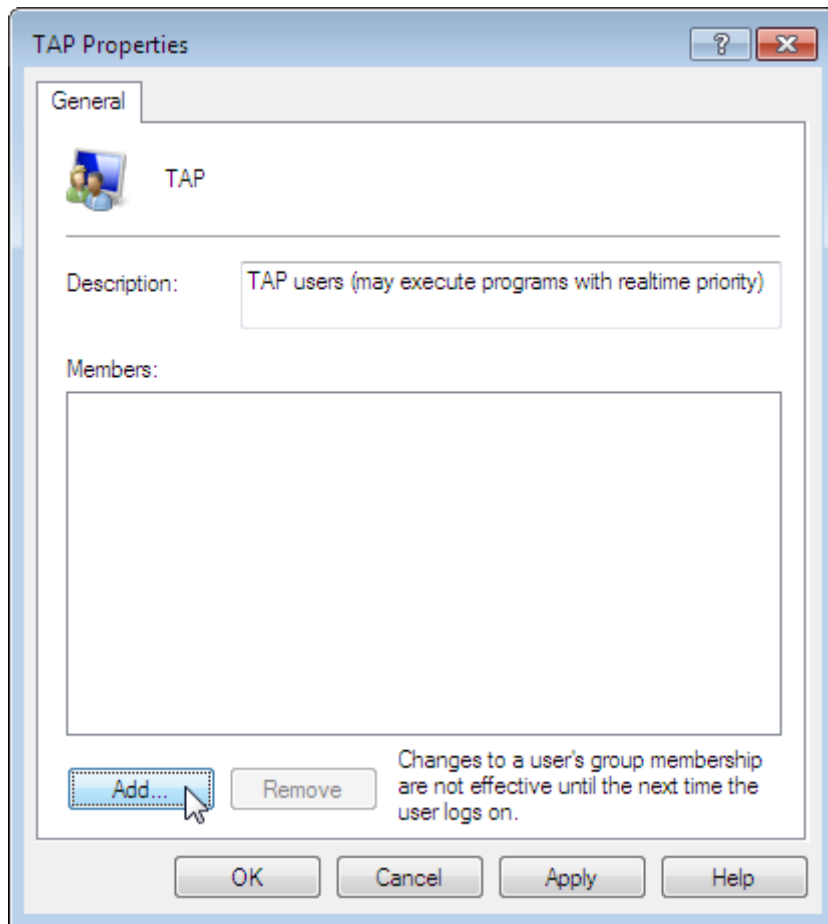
TAP Properties

?

General

TAP

Description:

TAP users (may execute programs with realtime priority)

Members:

Add...

Remove

Changes to a user's group membership are not effective until the next time the user logs on.

OK

Cancel

Apply

Help